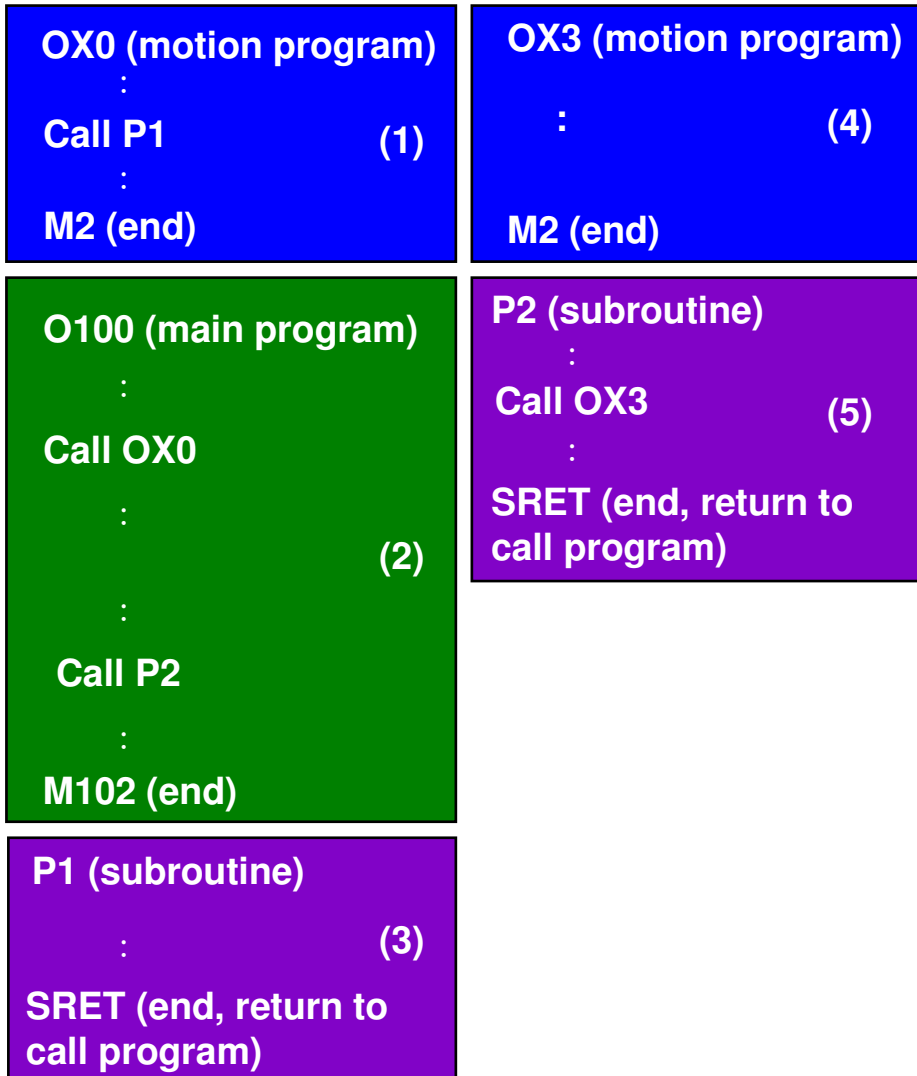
OX0 (motion program)
:
Call P1 (1)
:
M2 (end)

O100 (main program)
:
Call OX0
:
(2)
:
Call P2
:
M102 (end)

P1 (subroutine)
: (3)
SRET (end, return to call program)

OX3 (motion program)
: (4)
M2 (end)

P2 (subroutine)
:
Call OX3 (5)
:
SRET (end, return to call program)